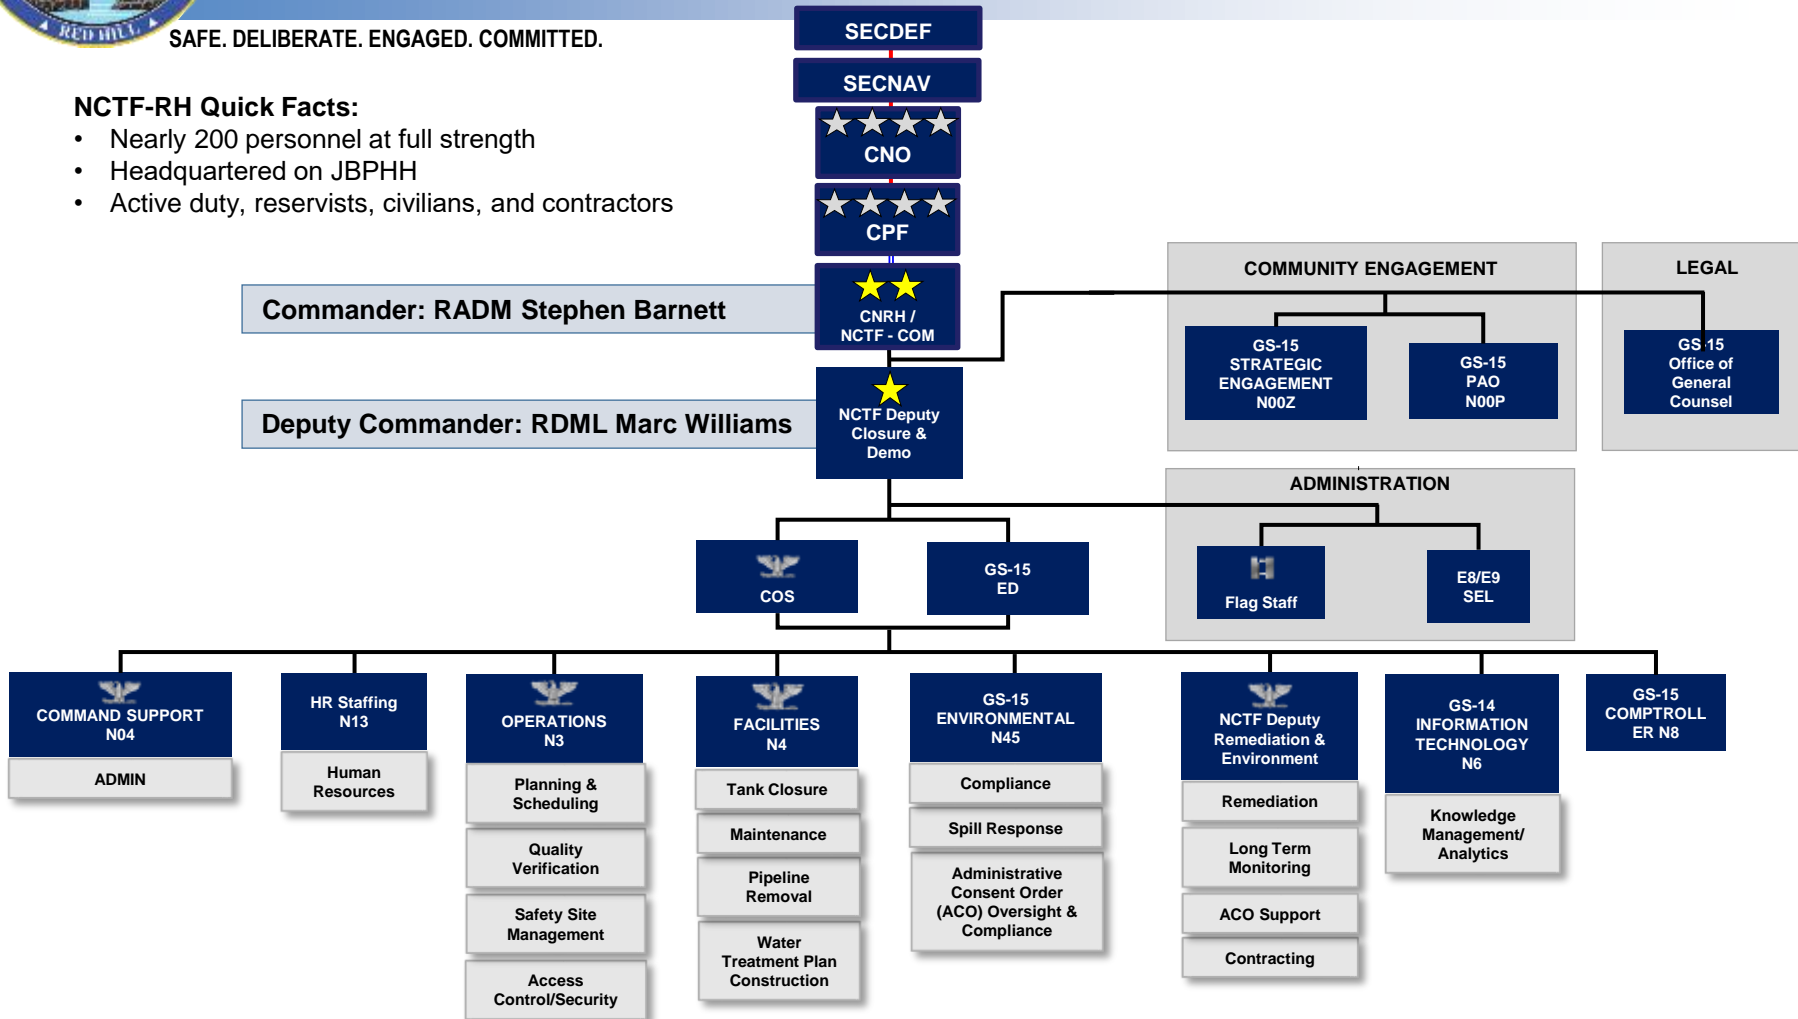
RED HILL

SAFE. DELIBERATE. ENGAGED. COMMITTED.

NCTF-RH Quick Facts:
• Nearly 200 personnel at full strength
• Headquartered on JBPHH
• Active duty, reservists, civilians, and contractors

SECDEF

SECNAV

CNO

CPF

Commander: RADM Stephen Barnett

CNRH / NCTF - COM

Deputy Commander: RDML Marc Williams

NCTF Deputy Closure & Demo

COMMUNITY ENGAGEMENT

GS-15 STRATEGIC ENGAGEMENT N00Z

GS-15 PAO N00P

LEGAL

GS-15 Office of General Counsel

ADMINISTRATION

Flag Staff

E8/E9 SEL

COS

GS-15 ED

COMMAND SUPPORT N04

ADMIN

HR Staffing N13

Human Resources

OPERATIONS N3

Planning & Scheduling

Quality Verification

Safety Site Management

Access Control/Security

FACILITIES N4

Tank Closure

Maintenance

Pipeline Removal

Water Treatment Plan Construction

GS-15 ENVIRONMENTAL N45

Compliance

Spill Response

Administrative Consent Order (ACO) Oversight & Compliance

NCTF Deputy Remediation & Environment

Remediation

Long Term Monitoring

ACO Support

Contracting

GS-14 INFORMATION TECHNOLOGY N6

Knowledge Management/ Analytics

GS-15 COMPTROLL ER N8